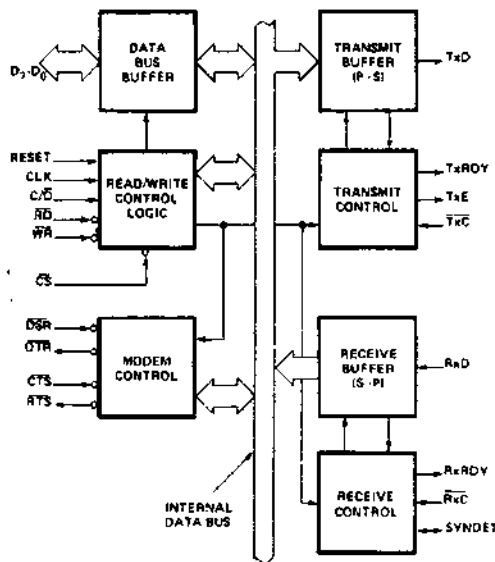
$D_7$-$D_0$

DATA BUS BUFFER

TRANSMIT BUFFER (P - S)

TxD

RESET
CLK
C/$\overline{D}$
$\overline{RD}$
$\overline{WR}$

READ/WRITE CONTROL LOGIC

TRANSMIT CONTROL

TxRDY
TxE
$\overline{TxC}$

$\overline{CS}$

$\overline{DSR}$
$\overline{DTR}$
$\overline{CTS}$
$\overline{RTS}$

MODEM CONTROL

RECEIVE BUFFER (S - P)

RxD

RECEIVE CONTROL

RxRDY
$\overline{RxC}$
SYNDET

INTERNAL DATA BUS